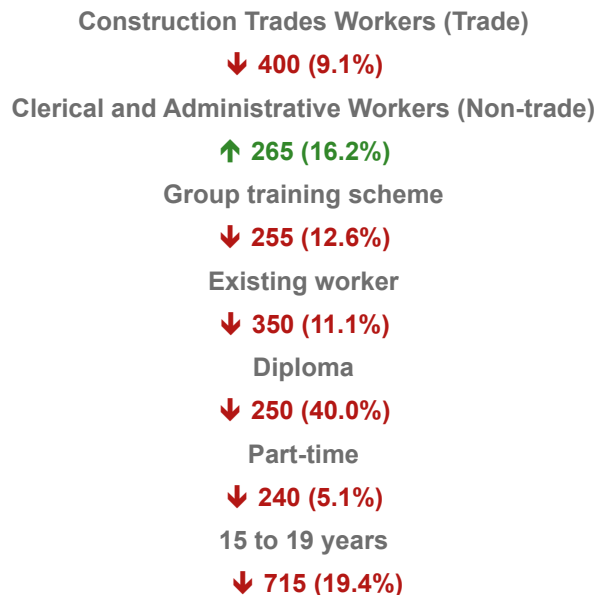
Construction Trades Workers (Trade)

↓ 400 (9.1%)

Clerical and Administrative Workers (Non-trade)

↑ 265 (16.2%)

Group training scheme

↓ 255 (12.6%)

Existing worker

↓ 350 (11.1%)

Diploma

↓ 250 (40.0%)

Part-time

↓ 240 (5.1%)

15 to 19 years

↓ 715 (19.4%)